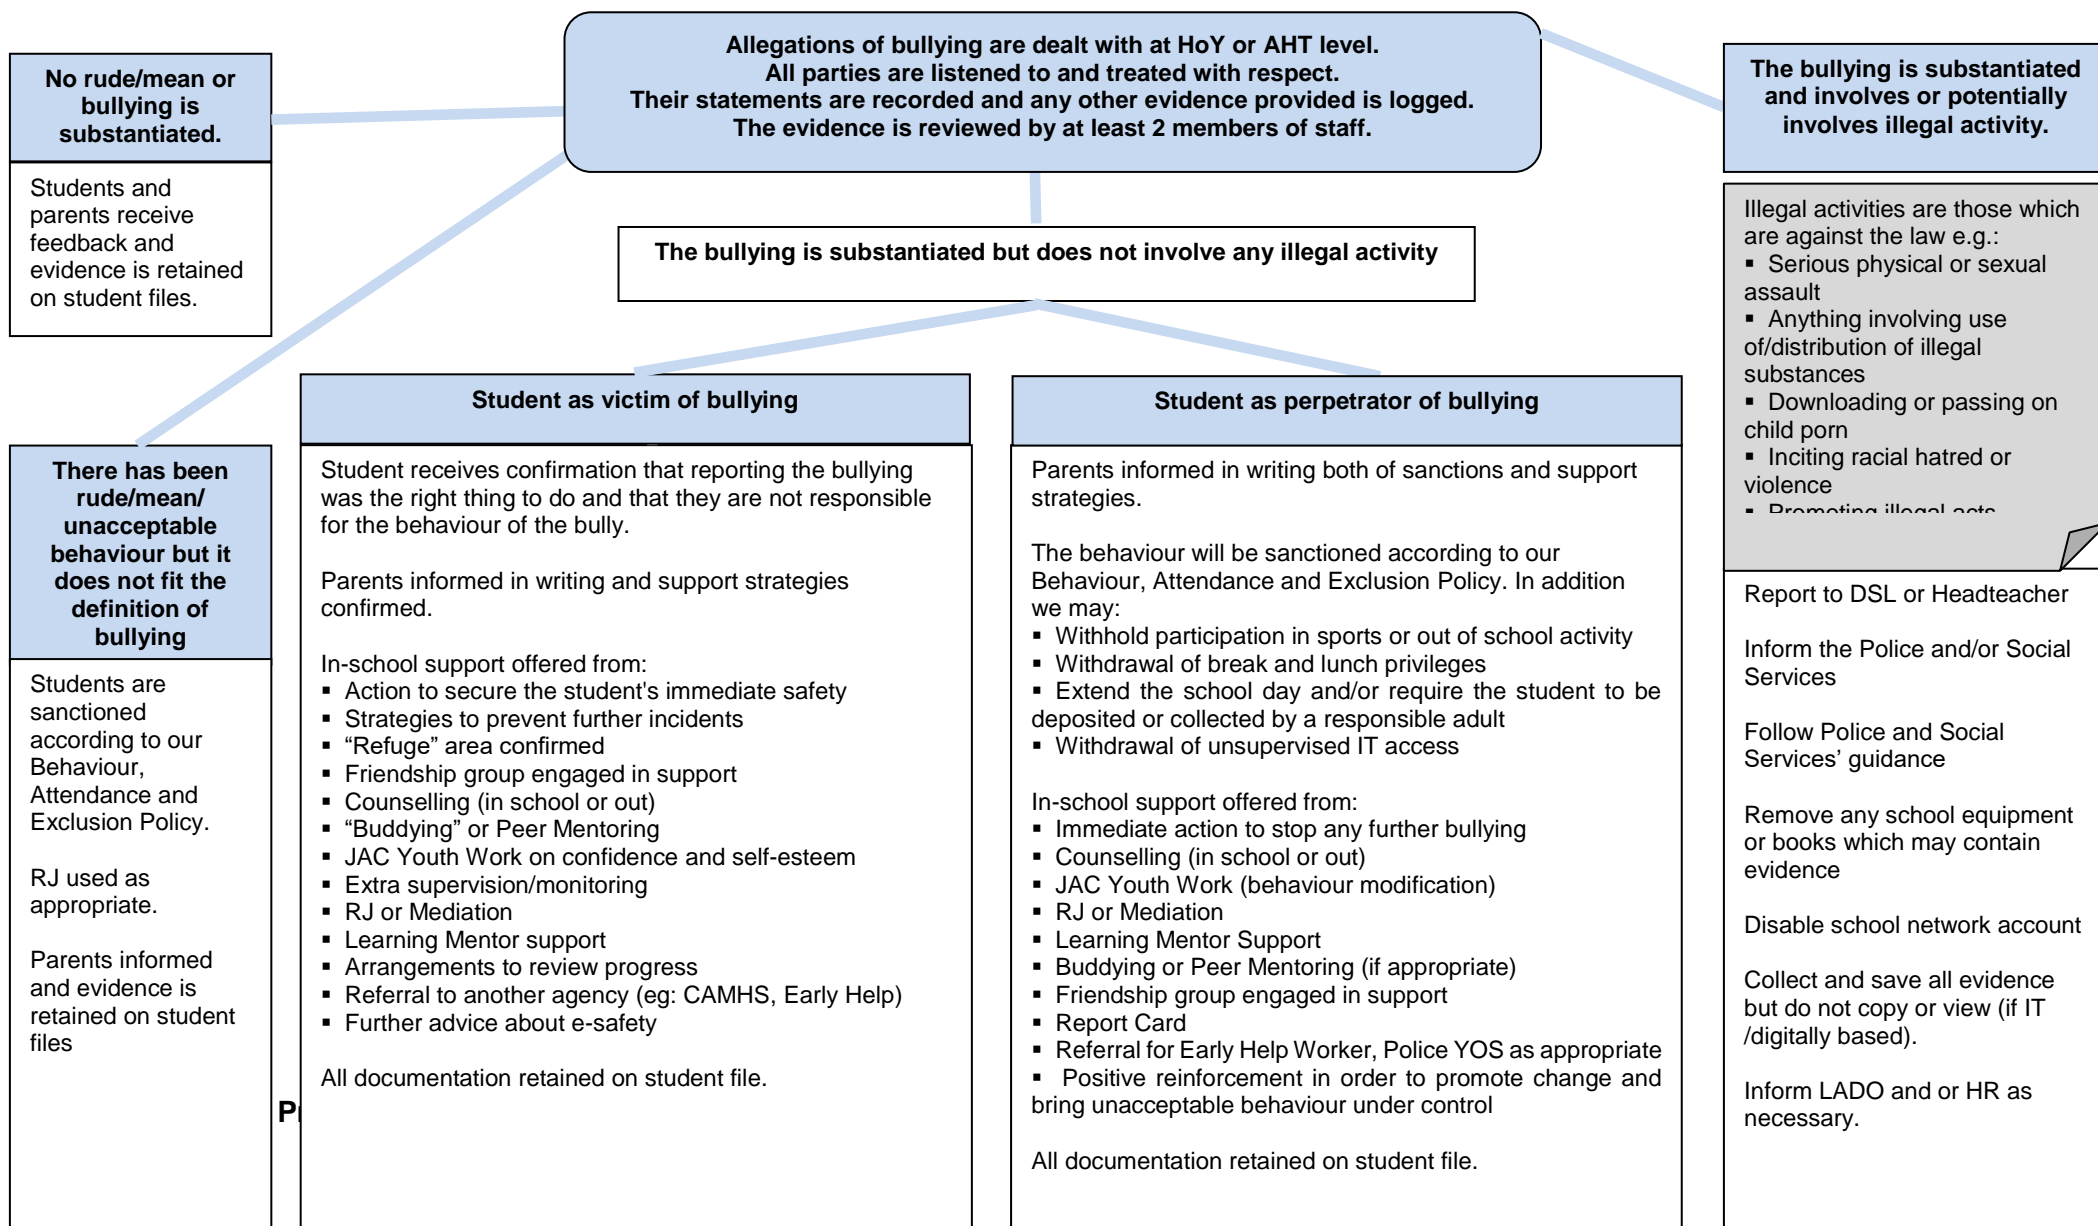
Allegations of bullying are dealt with at HoY or AHT level.
All parties are listened to and treated with respect.
Their statements are recorded and any other evidence provided is logged.
The evidence is reviewed by at least 2 members of staff.

No rude/mean or bullying is substantiated.

Students and parents receive feedback and evidence is retained on student files.

There has been rude/mean/ unacceptable behaviour but it does not fit the definition of bullying

Students are sanctioned according to our Behaviour, Attendance and Exclusion Policy.

RJ used as appropriate.

Parents informed and evidence is retained on student files

The bullying is substantiated but does not involve any illegal activity

Student as victim of bullying

Student receives confirmation that reporting the bullying was the right thing to do and that they are not responsible for the behaviour of the bully.

Parents informed in writing and support strategies confirmed.

In-school support offered from:
▪ Action to secure the student's immediate safety
▪ Strategies to prevent further incidents
▪ "Refuge" area confirmed
▪ Friendship group engaged in support
▪ Counselling (in school or out)
▪ "Buddying" or Peer Mentoring
▪ JAC Youth Work on confidence and self-esteem
▪ Extra supervision/monitoring
▪ RJ or Mediation
▪ Learning Mentor support
▪ Arrangements to review progress
▪ Referral to another agency (eg: CAMHS, Early Help)
▪ Further advice about e-safety

All documentation retained on student file.

Pr

Student as perpetrator of bullying

Parents informed in writing both of sanctions and support strategies.

The behaviour will be sanctioned according to our Behaviour, Attendance and Exclusion Policy. In addition we may:
▪ Withhold participation in sports or out of school activity
▪ Withdrawal of break and lunch privileges
▪ Extend the school day and/or require the student to be deposited or collected by a responsible adult
▪ Withdrawal of unsupervised IT access

In-school support offered from:
▪ Immediate action to stop any further bullying
▪ Counselling (in school or out)
▪ JAC Youth Work (behaviour modification)
▪ RJ or Mediation
▪ Learning Mentor Support
▪ Buddying or Peer Mentoring (if appropriate)
▪ Friendship group engaged in support
▪ Report Card
▪ Referral for Early Help Worker, Police YOS as appropriate
▪ Positive reinforcement in order to promote change and bring unacceptable behaviour under control

All documentation retained on student file.

The bullying is substantiated and involves or potentially involves illegal activity.

Illegal activities are those which are against the law e.g.:
▪ Serious physical or sexual assault
▪ Anything involving use of/distribution of illegal substances
▪ Downloading or passing on child porn
▪ Inciting racial hatred or violence
▪ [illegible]

Report to DSL or Headteacher

Inform the Police and/or Social Services

Follow Police and Social Services' guidance

Remove any school equipment or books which may contain evidence

Disable school network account

Collect and save all evidence but do not copy or view (if IT /digitally based).

Inform LADO and or HR as necessary.